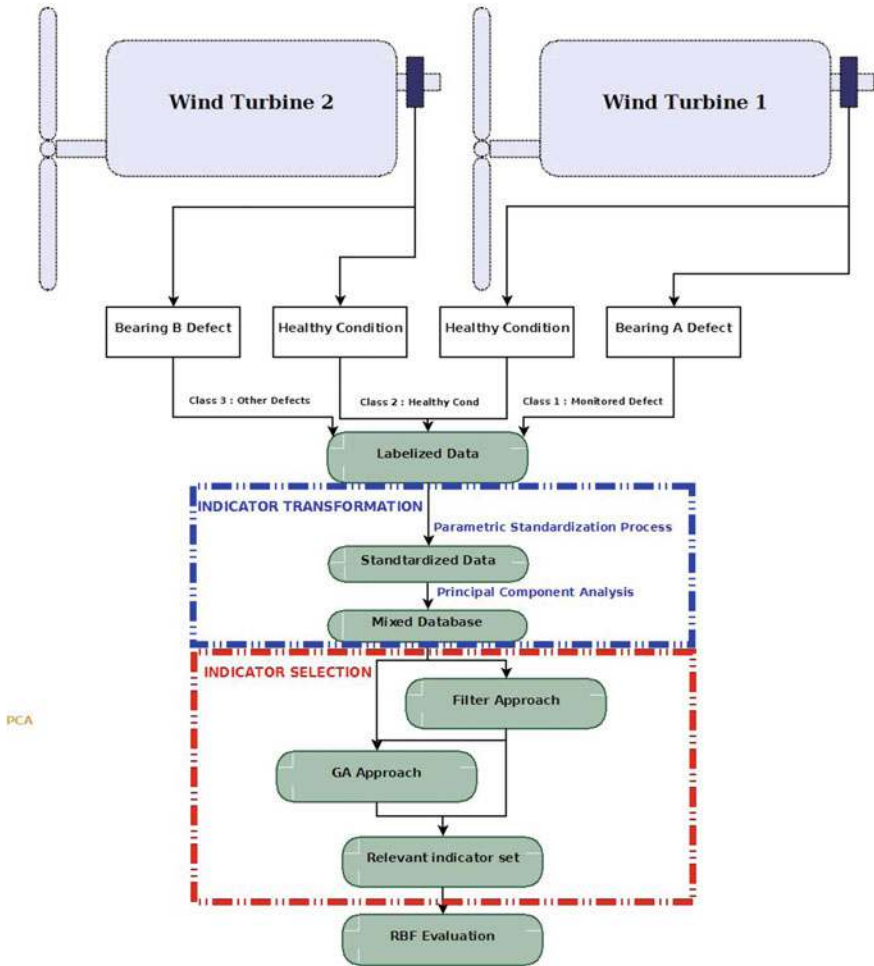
Wind Turbine 2

Wind Turbine 1

Bearing B Defect

Healthy Condition

Healthy Condition

Bearing A Defect

Class 3 : Other Defects

Class 2 : Healthy Cond

Class 1 : Monitored Defect

Labelized Data

INDICATOR TRANSFORMATION

Parametric Standardization Process

Standtardized Data

Principal Component Analysis

Mixed Database

INDICATOR SELECTION

PCA

Filter Approach

GA Approach

Relevant indicator set

RBF Evaluation